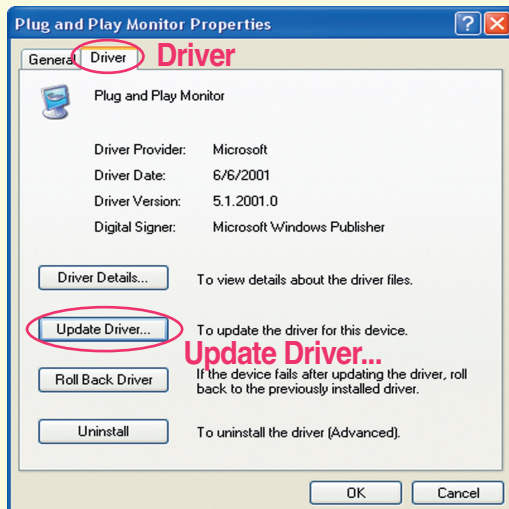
Plug and Play Monitor Properties

General Driver Driver

Plug and Play Monitor

Driver Provider: Microsoft

Driver Date: 6/6/2001

Driver Version: 5.1.2001.0

Digital Signer: Microsoft Windows Publisher

Driver Details... To view details about the driver files.

Update Driver... To update the driver for this device.

Update Driver...

Roll Back Driver If the device fails after updating the driver, roll back to the previously installed driver.

Uninstall To uninstall the driver (Advanced).

OK Cancel